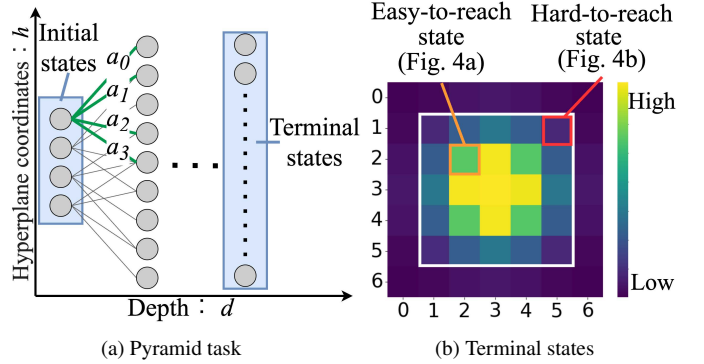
Hyperplane coordinates : $h$

Initial states

$a_0$
$a_1$
$a_2$
$a_3$

Terminal states

Depth : $d$

(a) Pyramid task

Easy-to-reach state (Fig. 4a)

Hard-to-reach state (Fig. 4b)

High

Low

0
1
2
3
4
5
6

0 1 2 3 4 5 6

(b) Terminal states